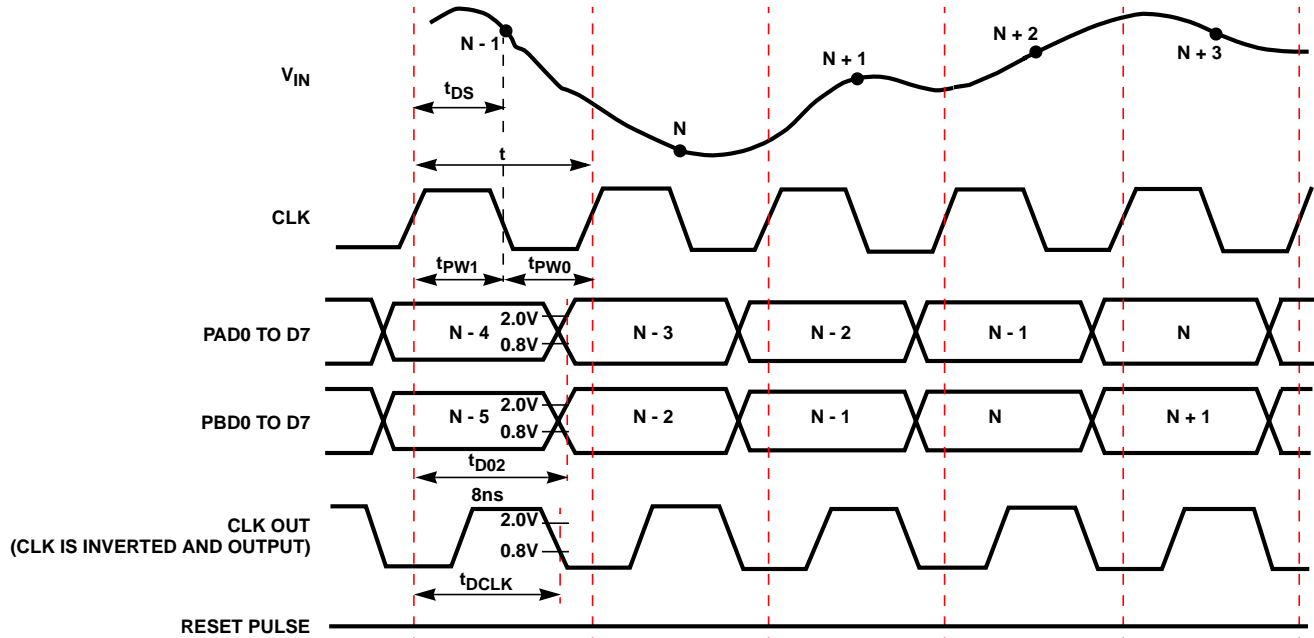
$V_{IN}$

N - 1

N + 1

N + 2

N + 3

N

$t_{DS}$

t

CLK

$t_{PW1}$

$t_{PW0}$

PAD0 TO D7

N - 4

2.0V

0.8V

N - 3

N - 2

N - 1

N

PBD0 TO D7

N - 5

2.0V

0.8V

N - 2

N - 1

N

N + 1

$t_{D02}$

8ns

CLK OUT (CLK IS INVERTED AND OUTPUT)

2.0V

0.8V

$t_{DCLK}$

RESET PULSE